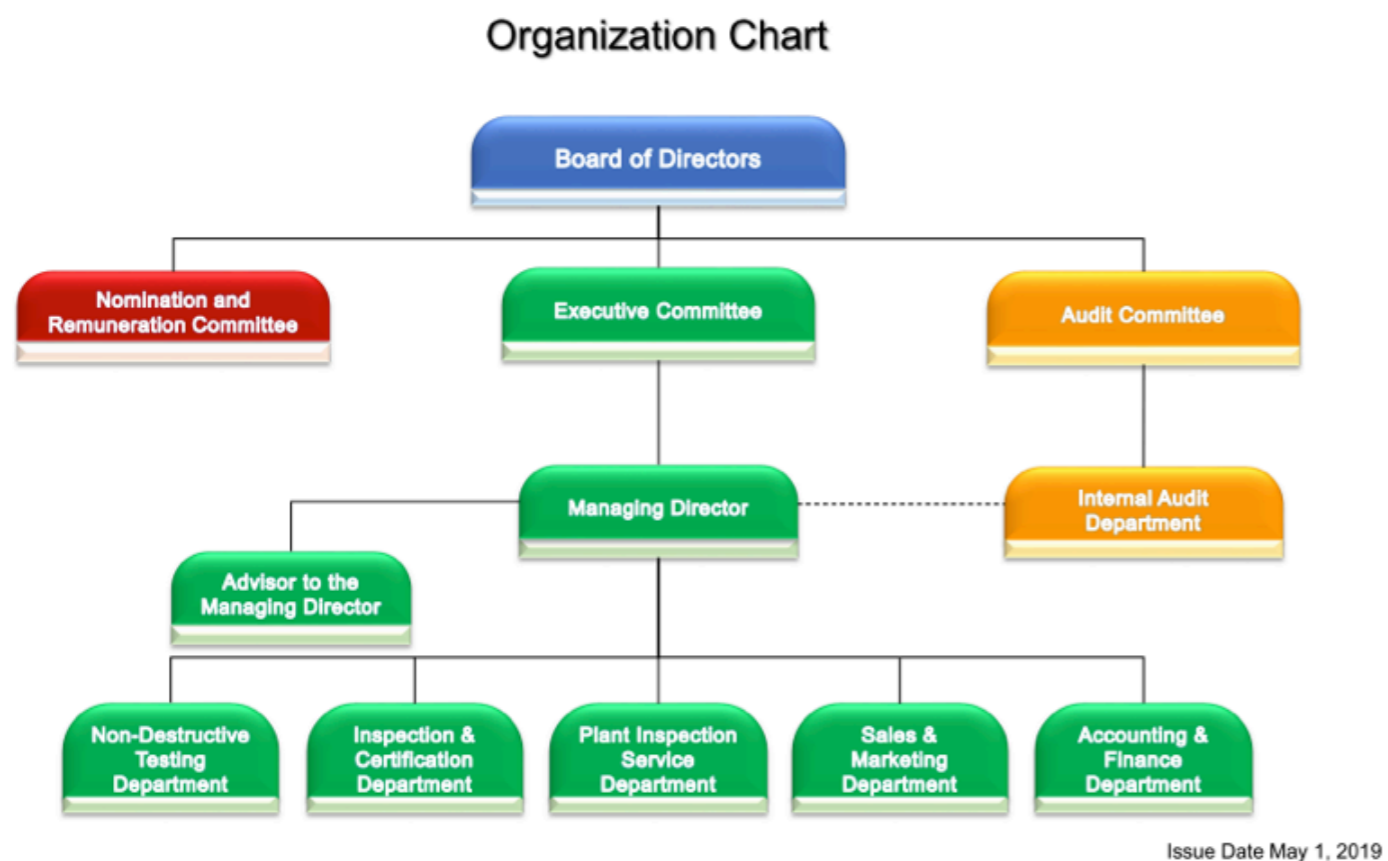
Organization Chart

Board of Directors

Nomination and Remuneration Committee

Executive Committee

Audit Committee

Managing Director

Internal Audit Department

Advisor to the Managing Director

Non-Destructive Testing Department

Inspection & Certification Department

Plant Inspection Service Department

Sales & Marketing Department

Accounting & Finance Department

Issue Date May 1, 2019